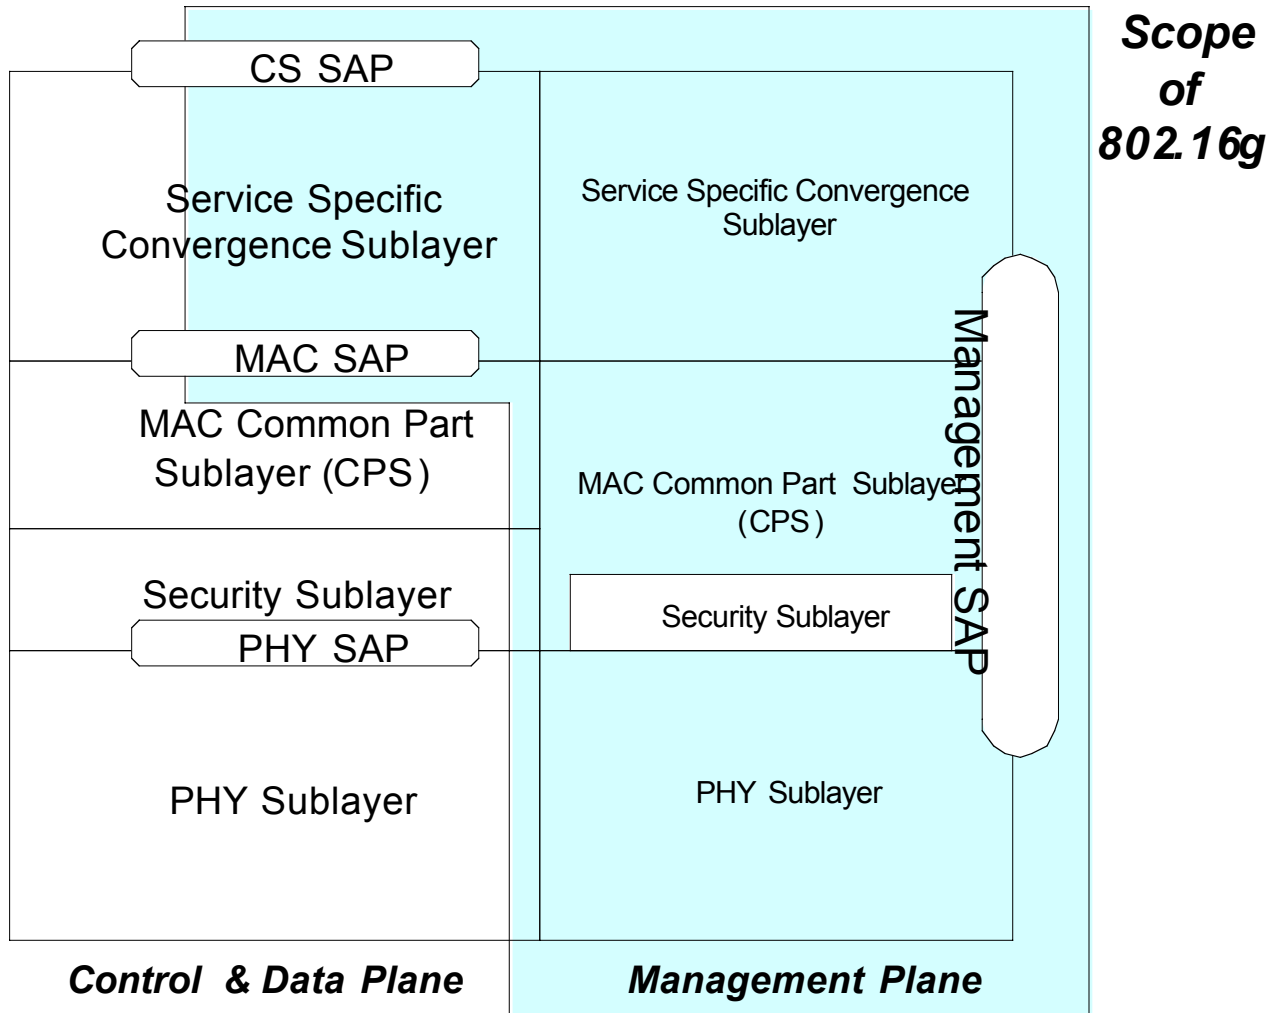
Scope of 802.16g

CS SAP

Service Specific Convergence Sublayer

Service Specific Convergence Sublayer

MAC SAP

MAC Common Part Sublayer (CPS)

MAC Common Part Sublayer (CPS)

Management SAP

Security Sublayer

Security Sublayer

PHY SAP

PHY Sublayer

PHY Sublayer

Control & Data Plane

Management Plane